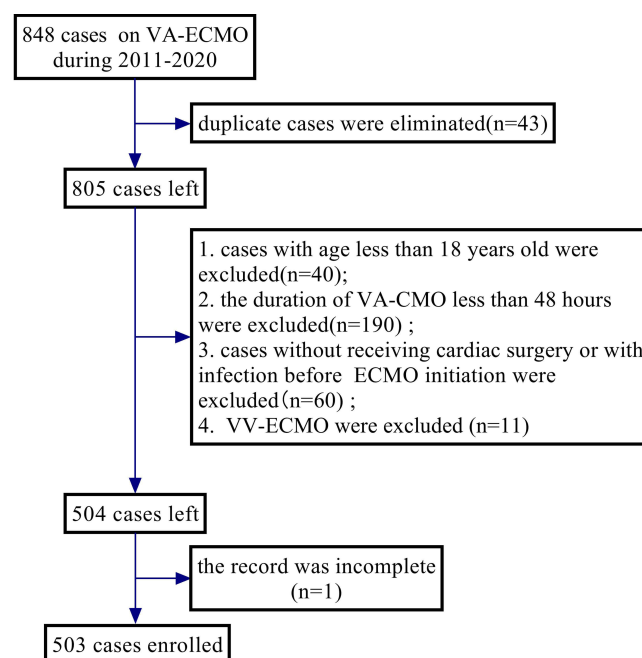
848 cases on VA-ECMO during 2011-2020

duplicate cases were eliminated(n=43)

805 cases left

1. cases with age less than 18 years old were excluded(n=40);
2. the duration of VA-CMO less than 48 hours were excluded(n=190) ;
3. cases without receiving cardiac surgery or with infection before ECMO initiation were excluded（n=60) ;
4. VV-ECMO were excluded (n=11)

504 cases left

the record was incomplete (n=1)

503 cases enrolled